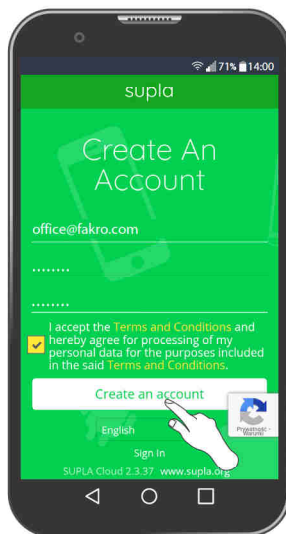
71% 14:00

supla

Create An Account

office@fakro.com

........

........

I accept the Terms and Conditions and hereby agree for processing of my personal data for the purposes included in the said Terms and Conditions.

Create an account

English

Sign In

SUPLA Cloud 2.3.37 www.supla.org

Prywatność - Warunki